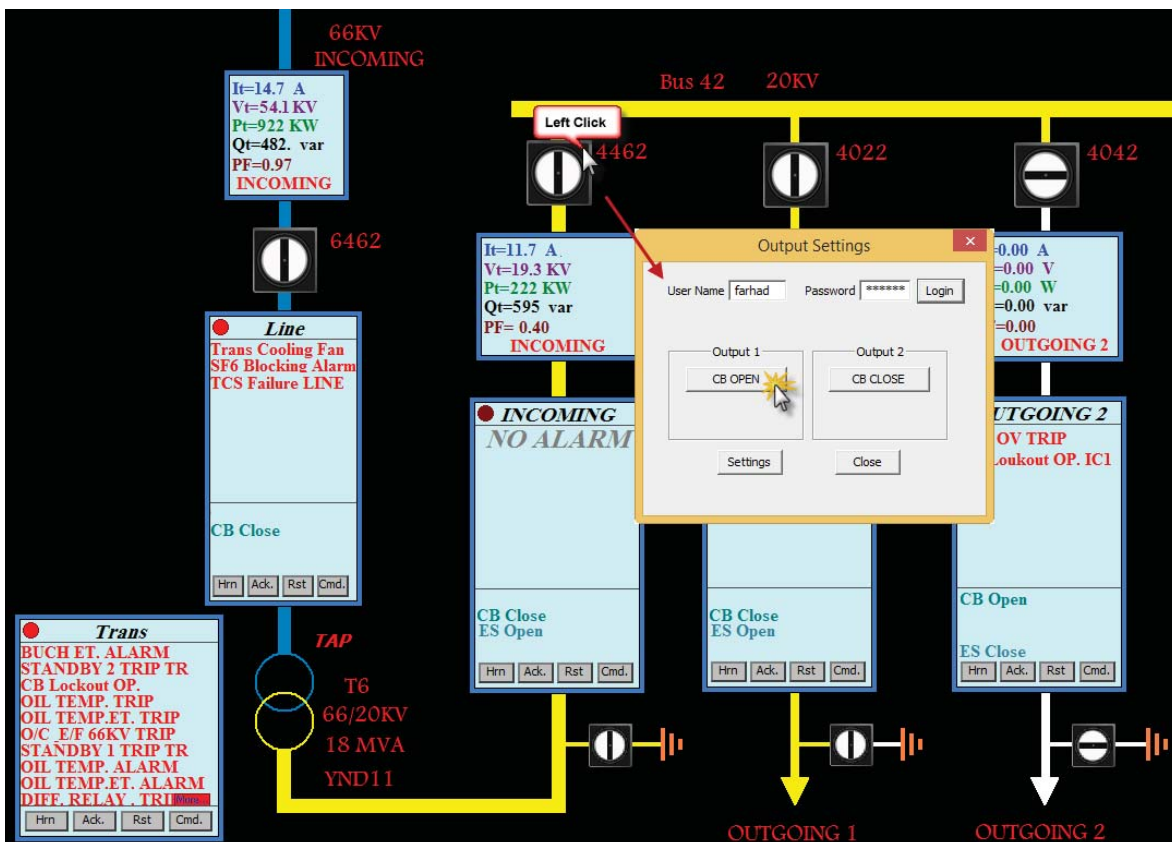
66KV
INCOMING

Bus 42 20KV

It=14.7 A
Vt=54.1 KV
Pt=922 KW
Qt=482. var
PF=0.97
INCOMING

Left Click

4462

4022

4042

6462

It=11.7 A
Vt=19.3 KV
Pt=222 KW
Qt=595 var
PF= 0.40
INCOMING

Output Settings

User Name farhad Password ****** Login

Output 1
CB OPEN

Output 2
CB CLOSE

Settings Close

=0.00 A
=0.00 V
=0.00 W
=0.00 var
=0.00
OUTGOING 2

Line
Trans Cooling Fan
SF6 Blocking Alarm
TCS Failure LINE

CB Close
Hrn Ack. Rst Cmd.

INCOMING
NO ALARM

CB Close
ES Open
Hrn Ack. Rst Cmd.

CB Close
ES Open
Hrn Ack. Rst Cmd.

OUTGOING 2
OV TRIP
Lookout OP. IC1

CB Open
ES Close
Hrn Ack. Rst Cmd.

Trans
BUCH ET. ALARM
STANDBY 2 TRIP TR
CB Lockout OP.
OIL TEMP. TRIP
OIL TEMP.ET. TRIP
O/C_E/F 66KV TRIP
STANDBY 1 TRIP TR
OIL TEMP. ALARM
OIL TEMP.ET. ALARM
DIFF. RELAY . TRI More
Hrn Ack. Rst Cmd.

TAP
T6
66/20KV
18 MVA
YND11

OUTGOING 1
OUTGOING 2